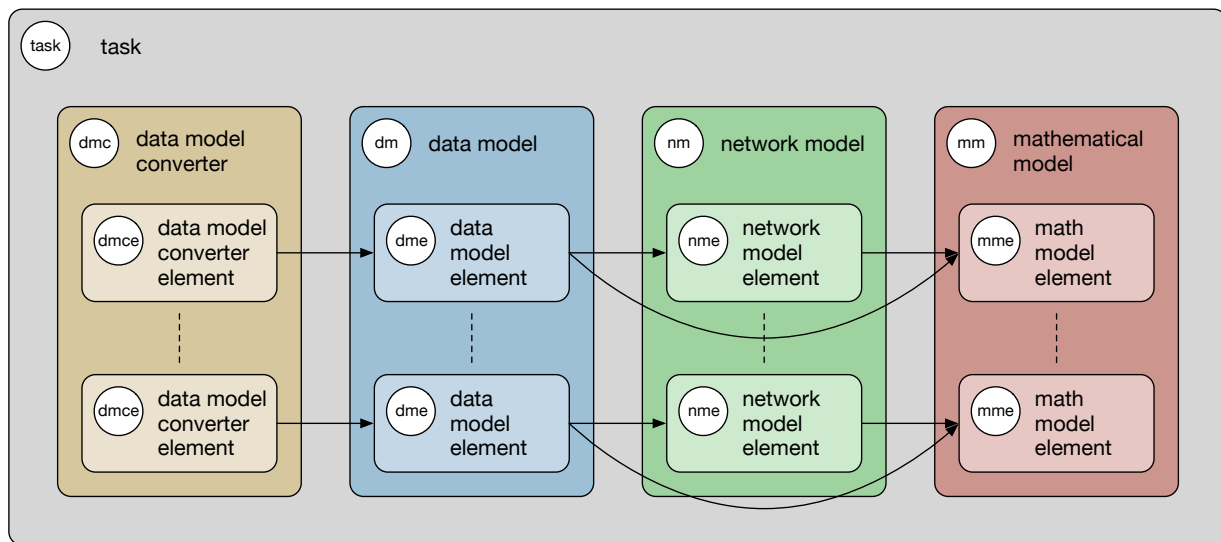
task task

dmc data model converter

dmce data model converter element

dmce data model converter element

dm data model

dme data model element

dme data model element

nm network model

nme network model element

nme network model element

mm mathematical model

mme math model element

mme math model element